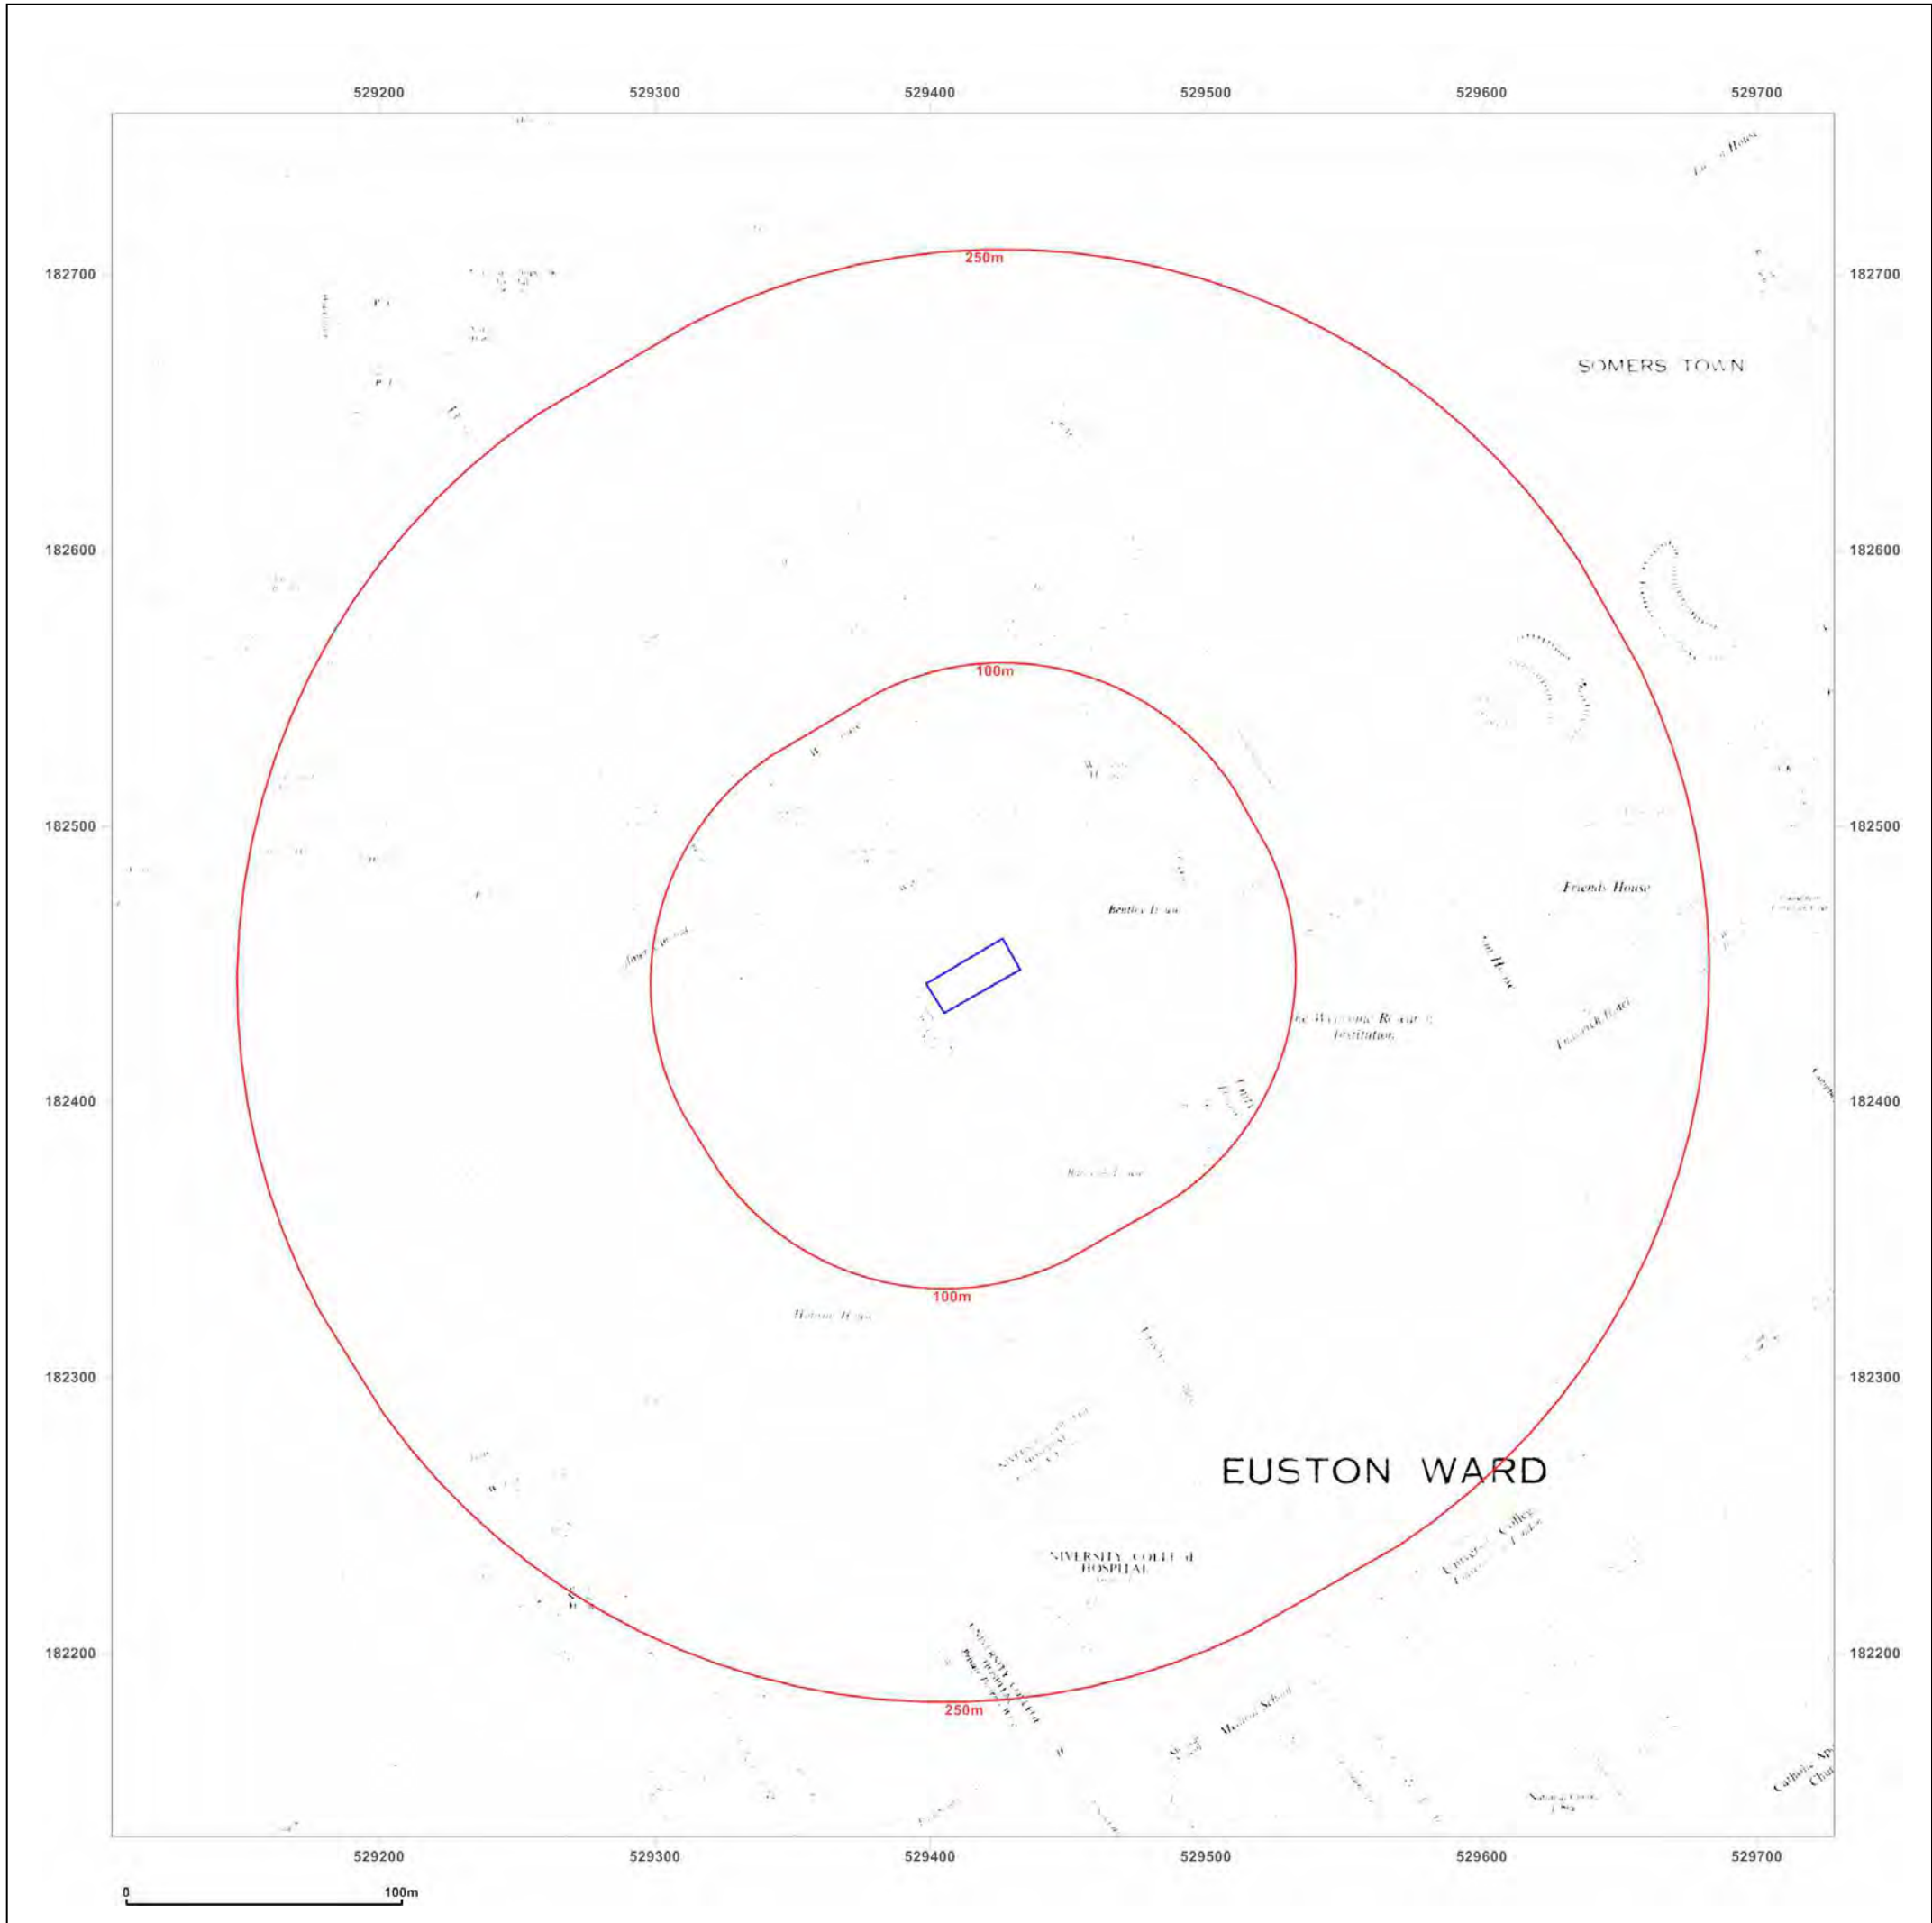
529200 529300 529400 529500 529600 529700

182700
182600
182500
182400
182300
182200

250m

SOMERS TOWN

100m

Friends House

Bentley House

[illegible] House

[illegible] Wellcome Research Institution

Euston Hotel

100m

EUSTON WARD

UNIVERSITY COLLEGE HOSPITAL

University College

250m

Medical School

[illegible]

182700
182600
182500
182400
182300
182200

529200 529300 529400 529500 529600 529700

0 100m